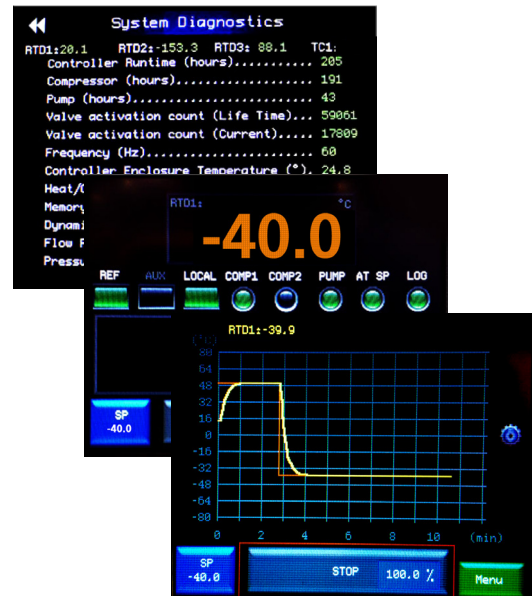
System Diagnostics

RTD1:20.1 RTD2:-153.3 RTD3: 88.1 TC1:

Controller Runtime (hours).......... 205
Compressor (hours)................. 191
Pump (hours)....................... 43
Valve activation count (Life Time)... 59061
Valve activation count (Current).... 17809
Frequency (Hz)..................... 60
Controller Enclosure Temperature (°). 24.8
Heat/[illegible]
Memory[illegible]
Dynami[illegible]
Flow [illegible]
Pressu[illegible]

RTD1: °C
-40.0

REF AUX LOCAL COMP1 COMP2 PUMP AT SP LOG

SP
-40.0

RTD1:-39.9

(°C)
80
64
48
32
16
0
-16
-32
-48
-64
-80
0 2 4 6 8 10 (min)

SP
-40.0

STOP 100.0 %

Menu